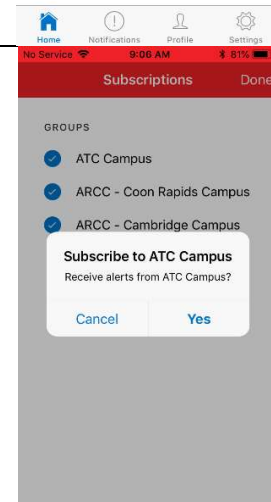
Home Notifications Profile Settings

No Service 9:06 AM 81%

Subscriptions Done

GROUPS

ATC Campus

ARCC - Coon Rapids Campus

ARCC - Cambridge Campus

Subscribe to ATC Campus

Receive alerts from ATC Campus?

Cancel Yes